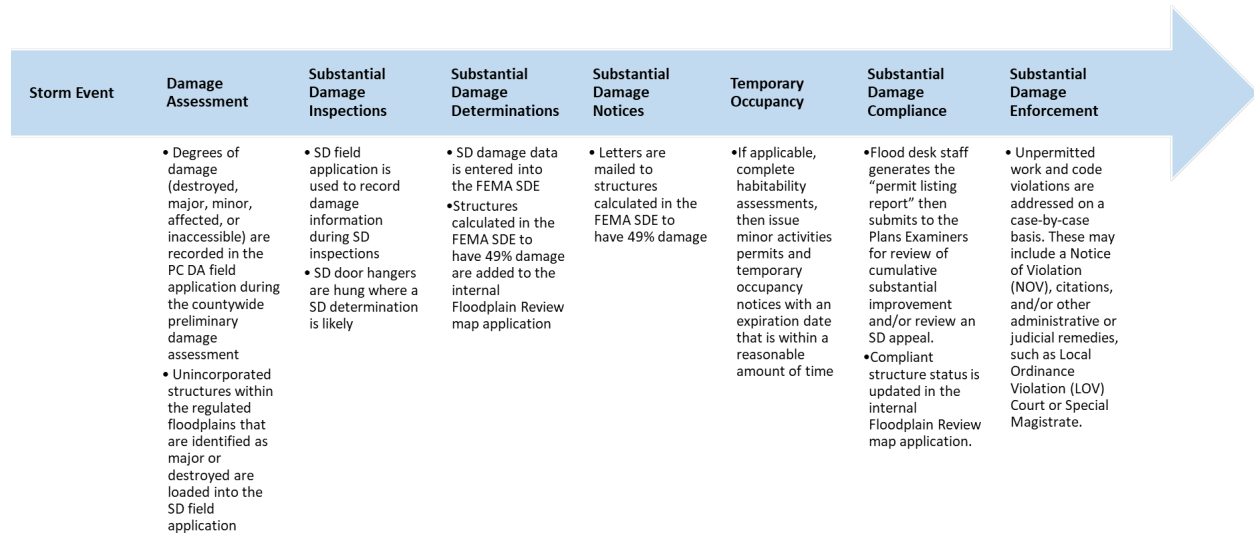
Storm Event

Damage Assessment

Substantial Damage Inspections

Substantial Damage Determinations

Substantial Damage Notices

Temporary Occupancy

Substantial Damage Compliance

Substantial Damage Enforcement

• Degrees of damage (destroyed, major, minor, affected, or inaccessible) are recorded in the PC DA field application during the countywide preliminary damage assessment
• Unincorporated structures within the regulated floodplains that are identified as major or destroyed are loaded into the SD field application

• SD field application is used to record damage information during SD inspections
• SD door hangers are hung where a SD determination is likely

• SD damage data is entered into the FEMA SDE
•Structures calculated in the FEMA SDE to have 49% damage are added to the internal Floodplain Review map application

• Letters are mailed to structures calculated in the FEMA SDE to have 49% damage

•If applicable, complete habitability assessments, then issue minor activities permits and temporary occupancy notices with an expiration date that is within a reasonable amount of time

•Flood desk staff generates the "permit listing report" then submits to the Plans Examiners for review of cumulative substantial improvement and/or review an SD appeal.
•Compliant structure status is updated in the internal Floodplain Review map application.

• Unpermitted work and code violations are addressed on a case-by-case basis. These may include a Notice of Violation (NOV), citations, and/or other administrative or judicial remedies, such as Local Ordinance Violation (LOV) Court or Special Magistrate.